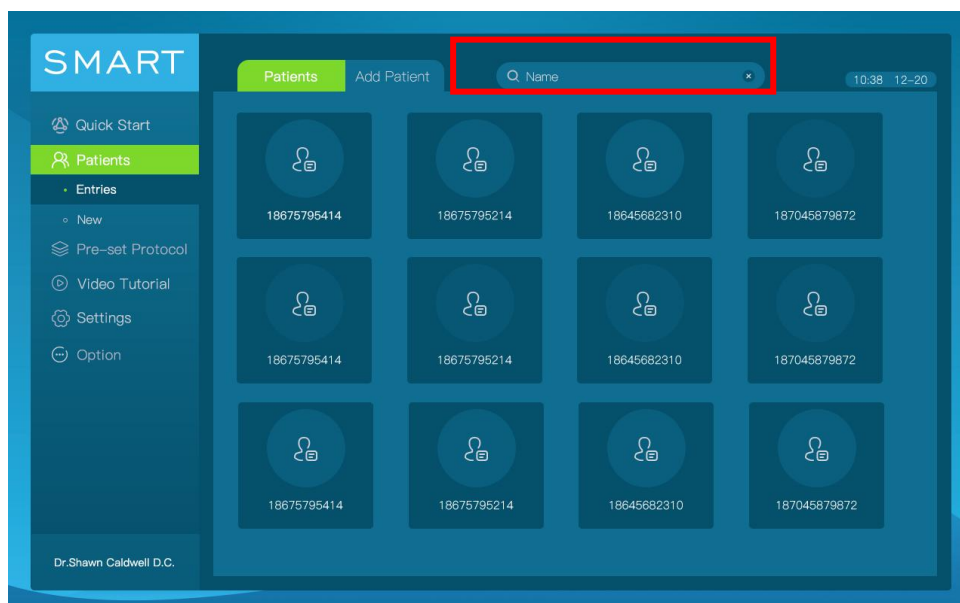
SMART

Quick Start
Patients
• Entries
◦ New
Pre-set Protocol
Video Tutorial
Settings
Option

Dr.Shawn Caldwell D.C.

Patients | Add Patient

Name

10:38 12-20

18675795414
18675795214
18645682310
187045879872

18675795414
18675795214
18645682310
187045879872

18675795414
18675795214
18645682310
187045879872